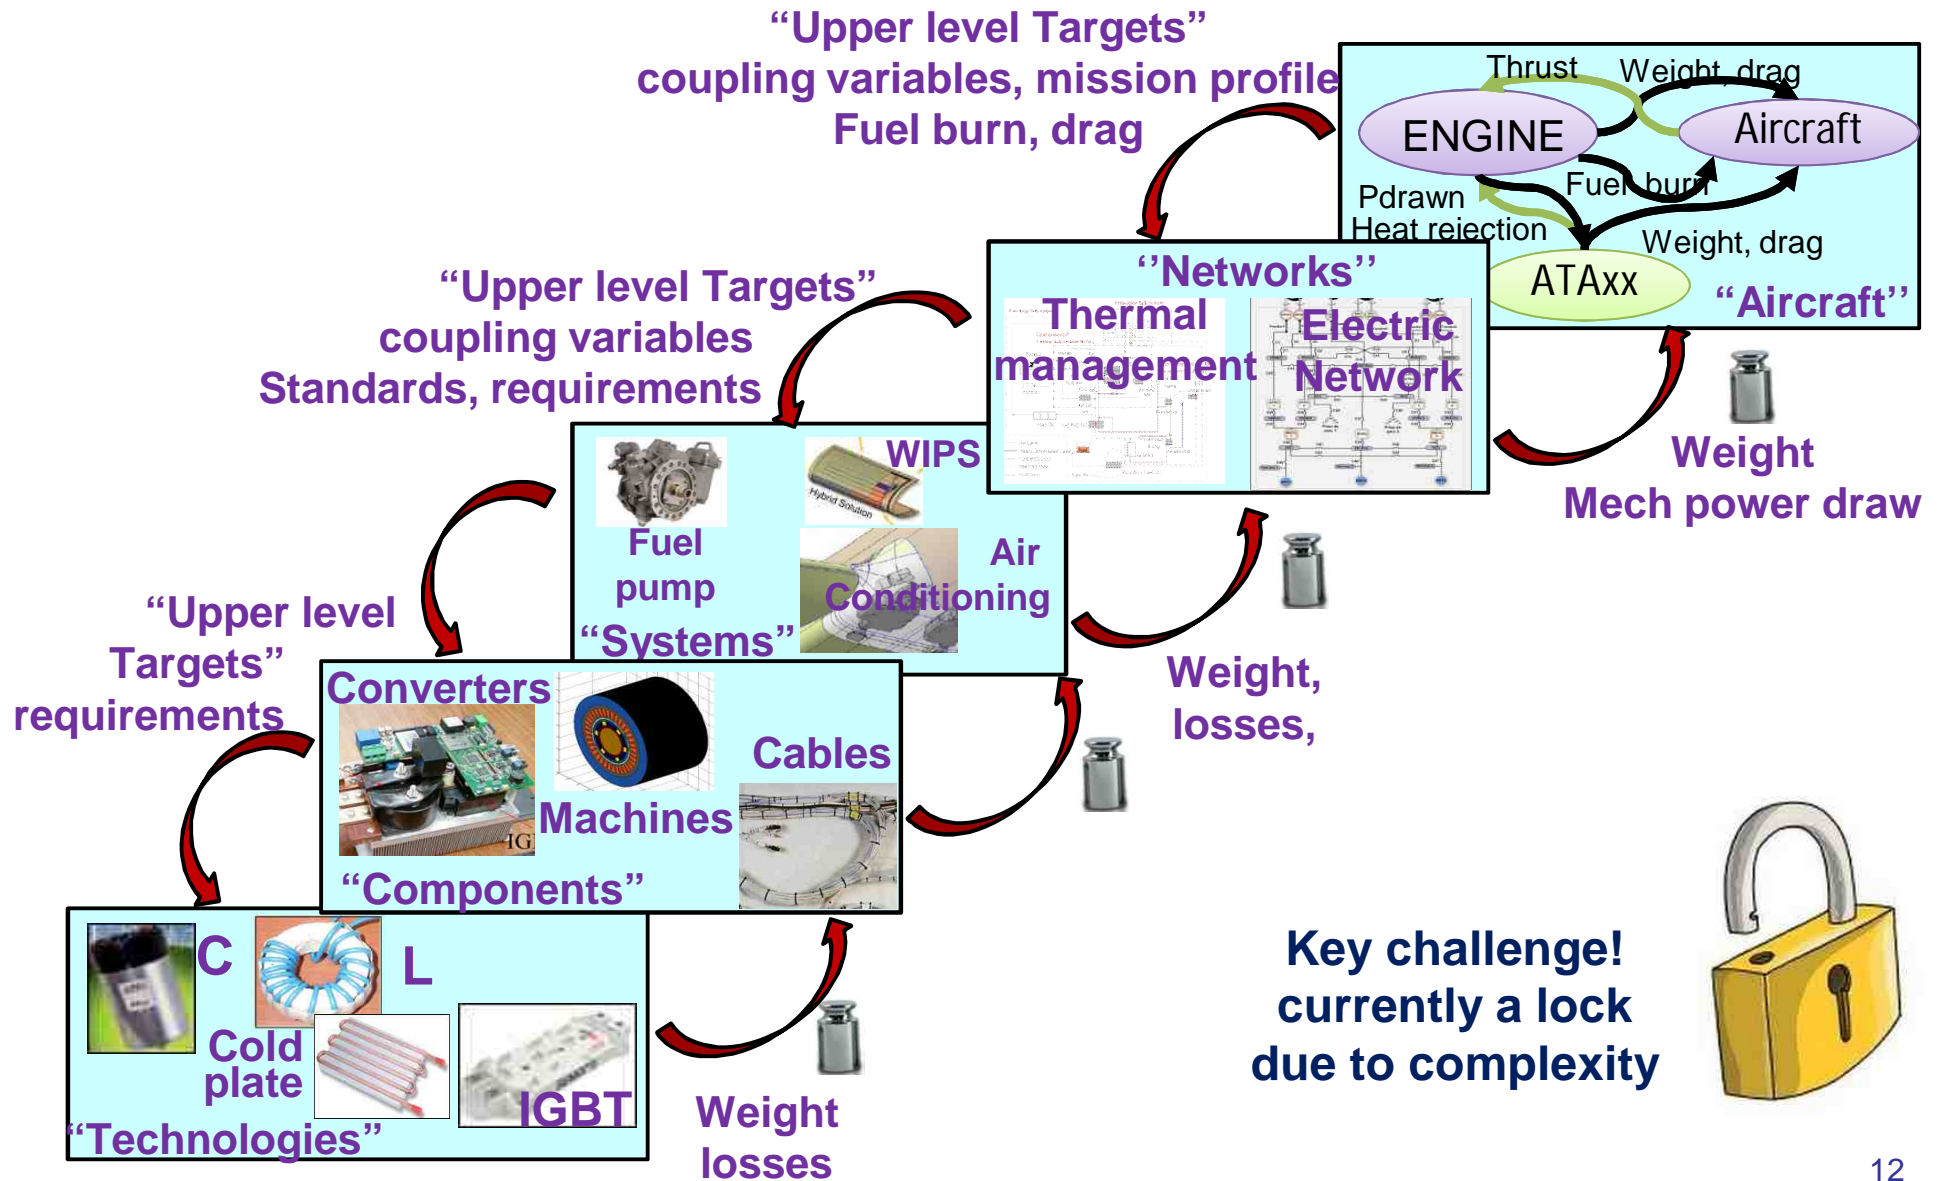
"Upper level Targets"
coupling variables, mission profile
Fuel burn, drag

Thrust
Weight, drag
ENGINE
Aircraft
Fuel burn
Pdrawn
Heat rejection
Weight, drag
ATAxx
"Aircraft"

"Upper level Targets"
coupling variables
Standards, requirements

"Networks"
Thermal management
Electric Network

Weight
Mech power draw

Fuel pump
WIPS
Air Conditioning
"Systems"

Weight, losses,

"Upper level Targets"
requirements

Converters
Machines
Cables
"Components"

C
L
Cold plate
IGBT
"Technologies"

Weight losses

Key challenge!
currently a lock
due to complexity

12